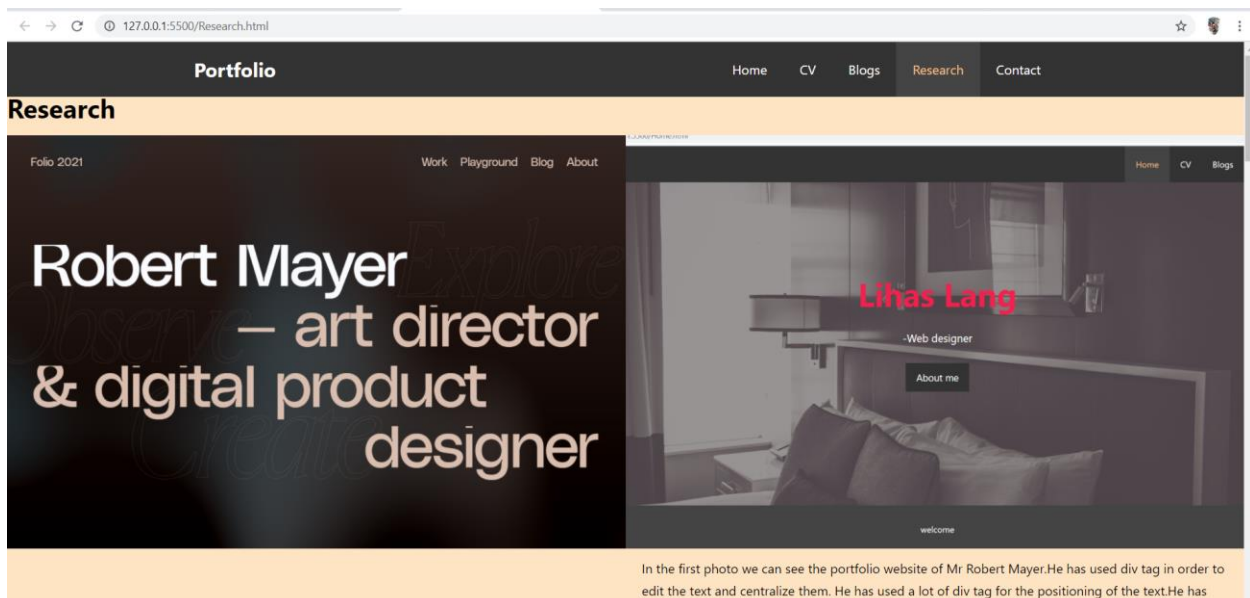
127.0.0.1:5500/Research.html

Portfolio

Home CV Blogs Research Contact

Research

Folio 2021

Work Playground Blog About

Robert Mayer
– art director
& digital product
designer

Explore
Observe
Create

Home CV Blogs

Lihas Lang

-Web designer

About me

welcome

In the first photo we can see the portfolio website of Mr Robert Mayer.He has used div tag in order to edit the text and centralize them. He has used a lot of div tag for the positioning of the text.He has